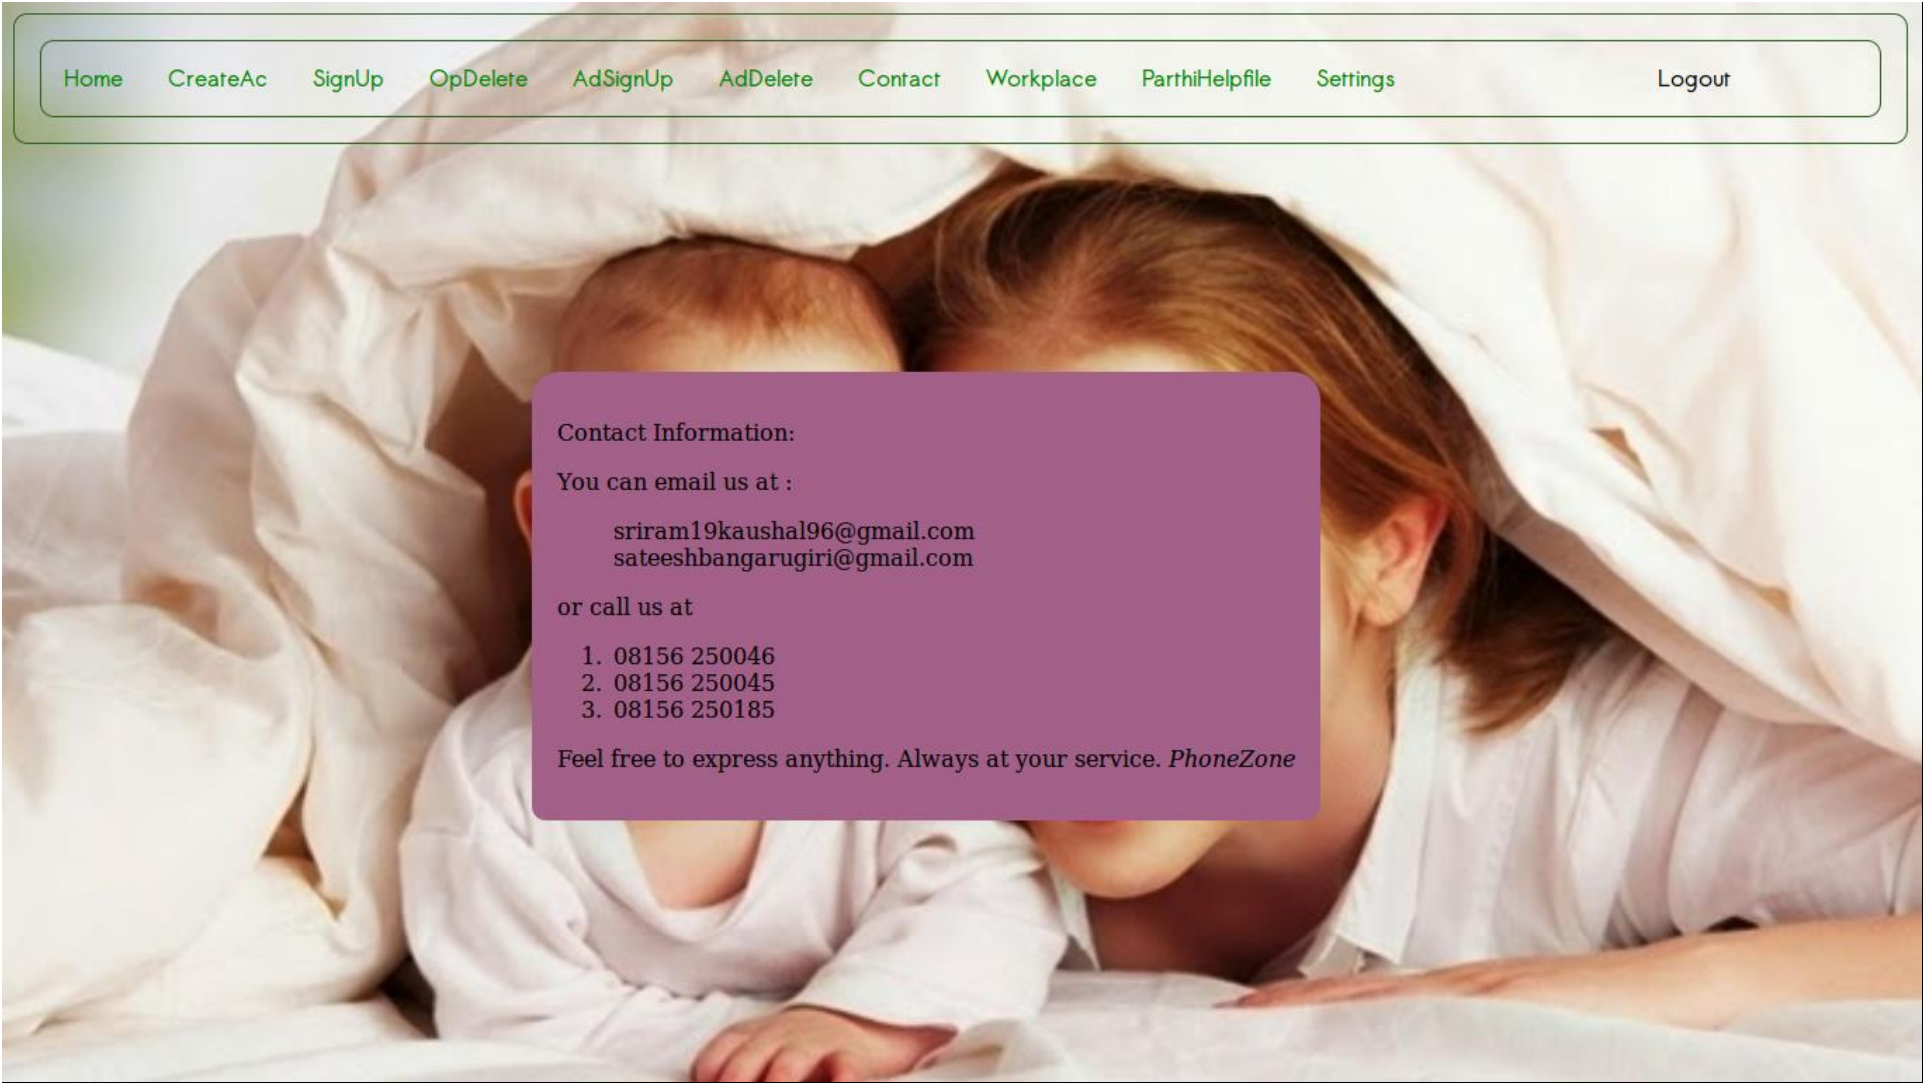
Home CreateAc SignUp OpDelete AdSignUp AdDelete Contact Workplace ParthiHelpfile Settings Logout

Contact Information:

You can email us at :

sriram19kaushal96@gmail.com
sateeshbangarugiri@gmail.com

or call us at

1. 08156 250046
2. 08156 250045
3. 08156 250185

Feel free to express anything. Always at your service. *PhoneZone*